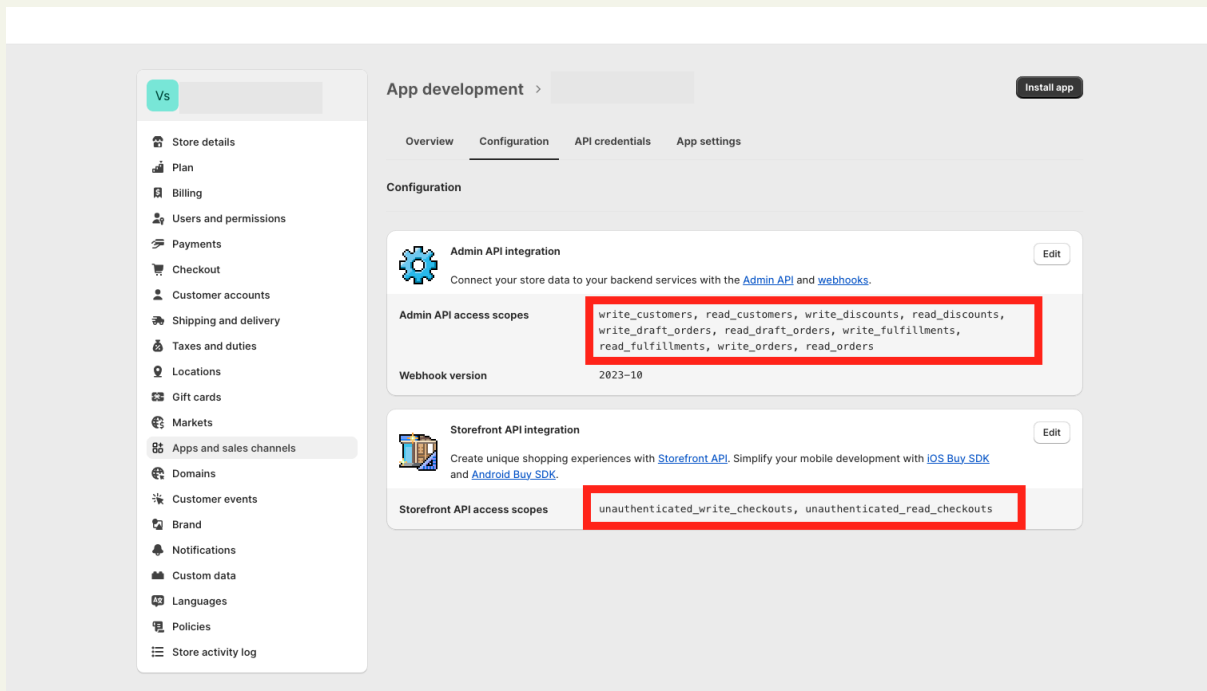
Vs

Store details
Plan
Billing
Users and permissions
Payments
Checkout
Customer accounts
Shipping and delivery
Taxes and duties
Locations
Gift cards
Markets
Apps and sales channels
Domains
Customer events
Brand
Notifications
Custom data
Languages
Policies
Store activity log

App development >

Install app

Overview
Configuration
API credentials
App settings

Configuration

Admin API integration

Edit

Connect your store data to your backend services with the Admin API and webhooks.

Admin API access scopes

write_customers, read_customers, write_discounts, read_discounts, write_draft_orders, read_draft_orders, write_fulfillments, read_fulfillments, write_orders, read_orders

Webhook version

2023-10

Storefront API integration

Edit

Create unique shopping experiences with Storefront API. Simplify your mobile development with iOS Buy SDK and Android Buy SDK.

Storefront API access scopes

unauthenticated_write_checkouts, unauthenticated_read_checkouts